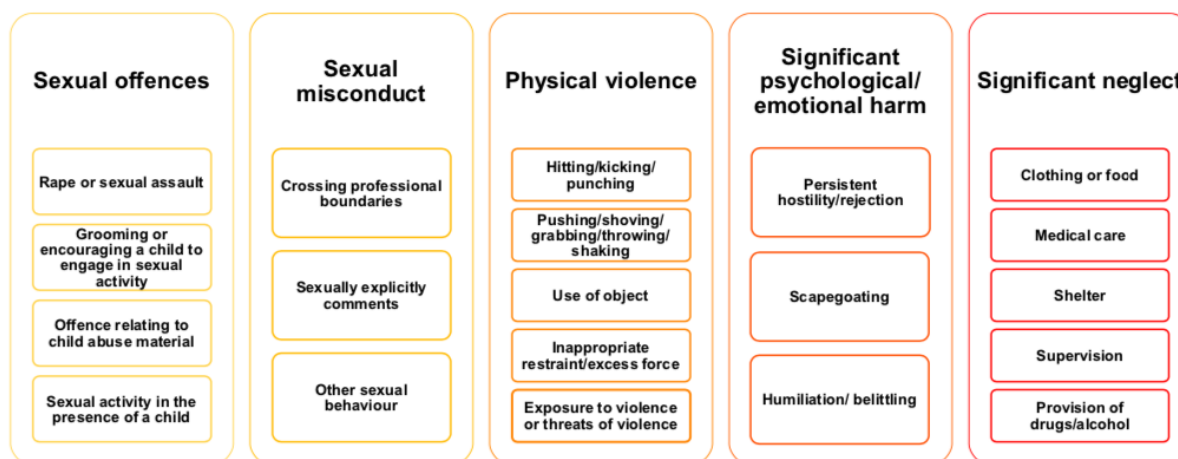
Sexual offences

Rape or sexual assault

Grooming or encouraging a child to engage in sexual activity

Offence relating to child abuse material

Sexual activity in the presence of a child

Sexual misconduct

Crossing professional boundaries

Sexually explicitly comments

Other sexual behaviour

Physical violence

Hitting/kicking/ punching

Pushing/shoving/ grabbing/throwing/ shaking

Use of object

Inappropriate restraint/excess force

Exposure to violence or threats of violence

Significant psychological/ emotional harm

Persistent hostility/rejection

Scapegoating

Humiliation/ belittling

Significant neglect

Clothing or food

Medical care

Shelter

Supervision

Provision of drugs/alcohol